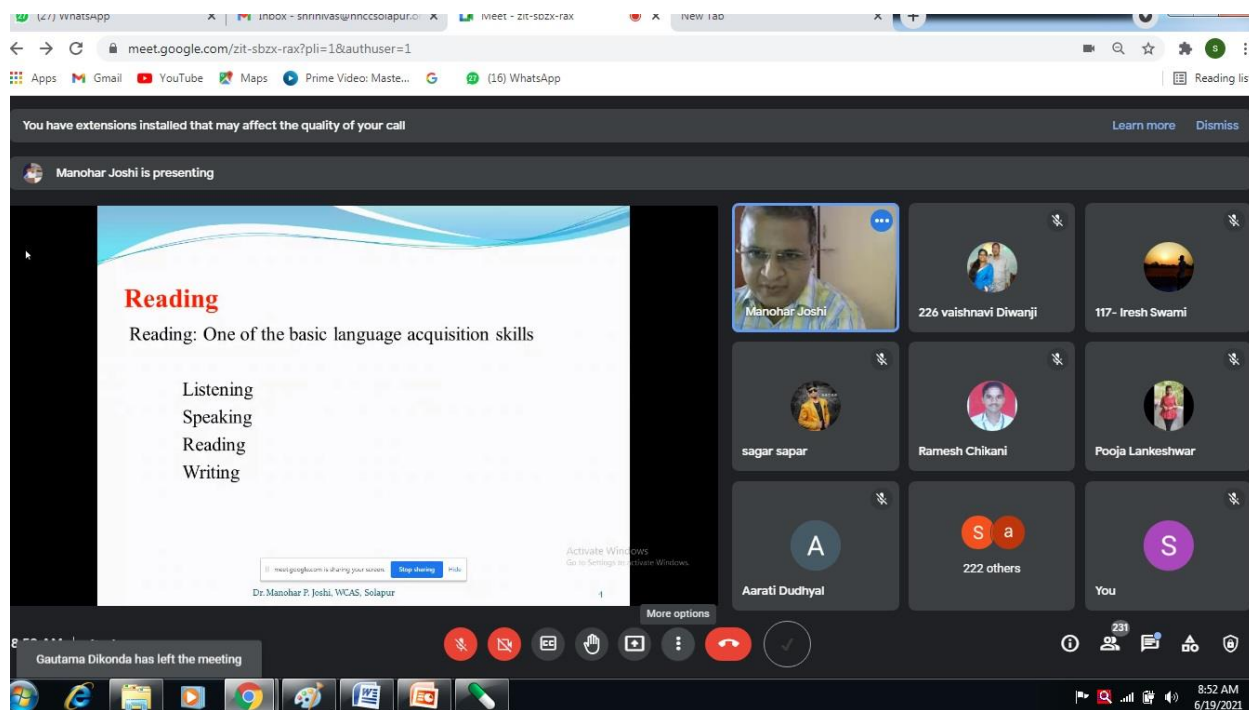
(27) WhatsApp
Inbox - shrinivas@hnccsolapur.o
Meet - zit-sbzx-rax
New Tab
meet.google.com/zit-sbzx-rax?pli=1&authuser=1
Apps Gmail YouTube Maps Prime Video: Maste... G (16) WhatsApp
Reading lis
You have extensions installed that may affect the quality of your call
Learn more Dismiss
Manohar Joshi is presenting

Reading
Reading: One of the basic language acquisition skills

Listening
Speaking
Reading
Writing

meet.google.com is sharing your screen. Stop sharing Hide
Dr. Manohar P. Joshi, WCAS, Solapur
Activate Windows
Go to Settings to activate Windows.

Manohar Joshi
226 vaishnavi Diwanji
117- Iresh Swami
sagar sapar
Ramesh Chikani
Pooja Lankeshwar
A
Aarati Dudhyal
S a
222 others
S
You
More options
Gautama Dikonda has left the meeting
231
8:52 AM
6/19/2021